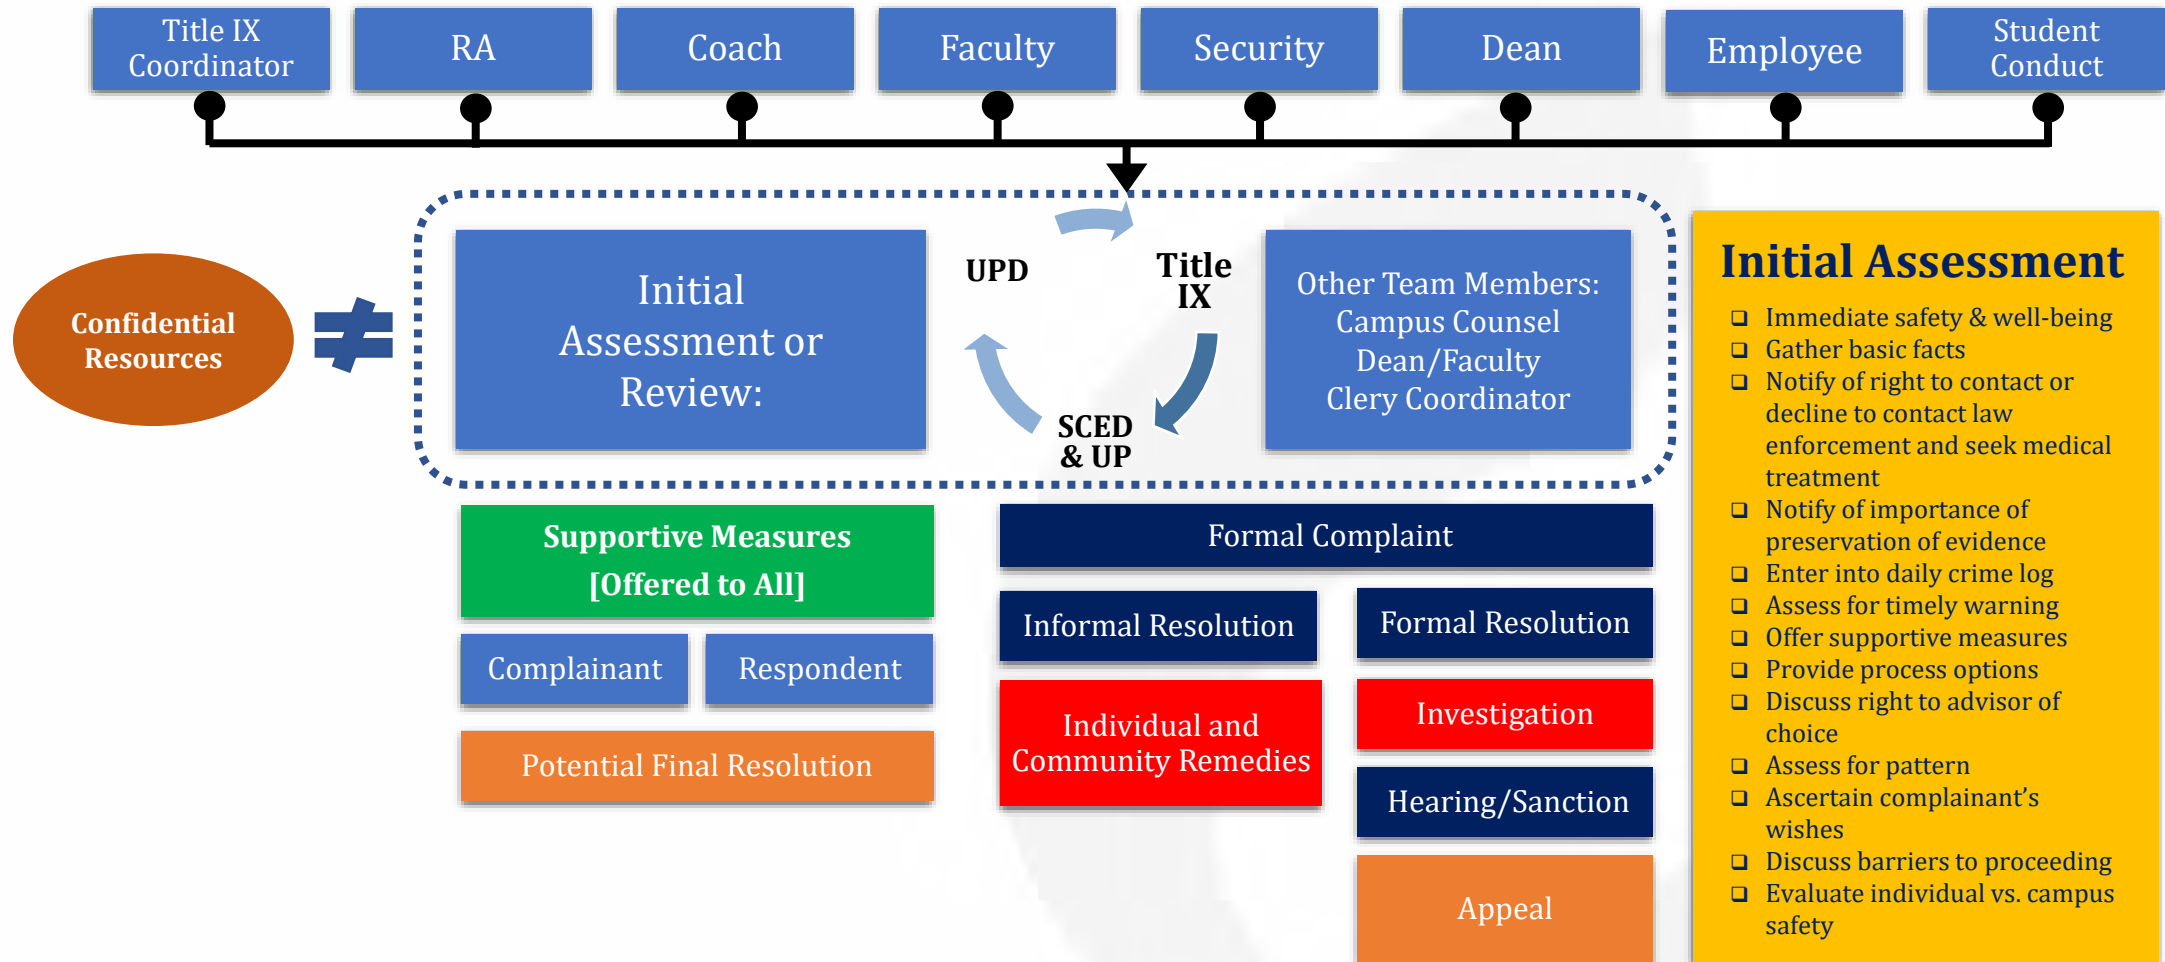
Title IX Coordinator

RA

Coach

Faculty

Security

Dean

Employee

Student Conduct

Confidential Resources

≠

Initial Assessment or Review:

UPD

Title IX

SCED & UP

Other Team Members:
Campus Counsel
Dean/Faculty
Clery Coordinator

Supportive Measures [Offered to All]

Complainant

Respondent

Potential Final Resolution

Formal Complaint

Informal Resolution

Formal Resolution

Individual and Community Remedies

Investigation

Hearing/Sanction

Appeal

Initial Assessment

❑ Immediate safety & well-being
❑ Gather basic facts
❑ Notify of right to contact or decline to contact law enforcement and seek medical treatment
❑ Notify of importance of preservation of evidence
❑ Enter into daily crime log
❑ Assess for timely warning
❑ Offer supportive measures
❑ Provide process options
❑ Discuss right to advisor of choice
❑ Assess for pattern
❑ Ascertain complainant's wishes
❑ Discuss barriers to proceeding
❑ Evaluate individual vs. campus safety